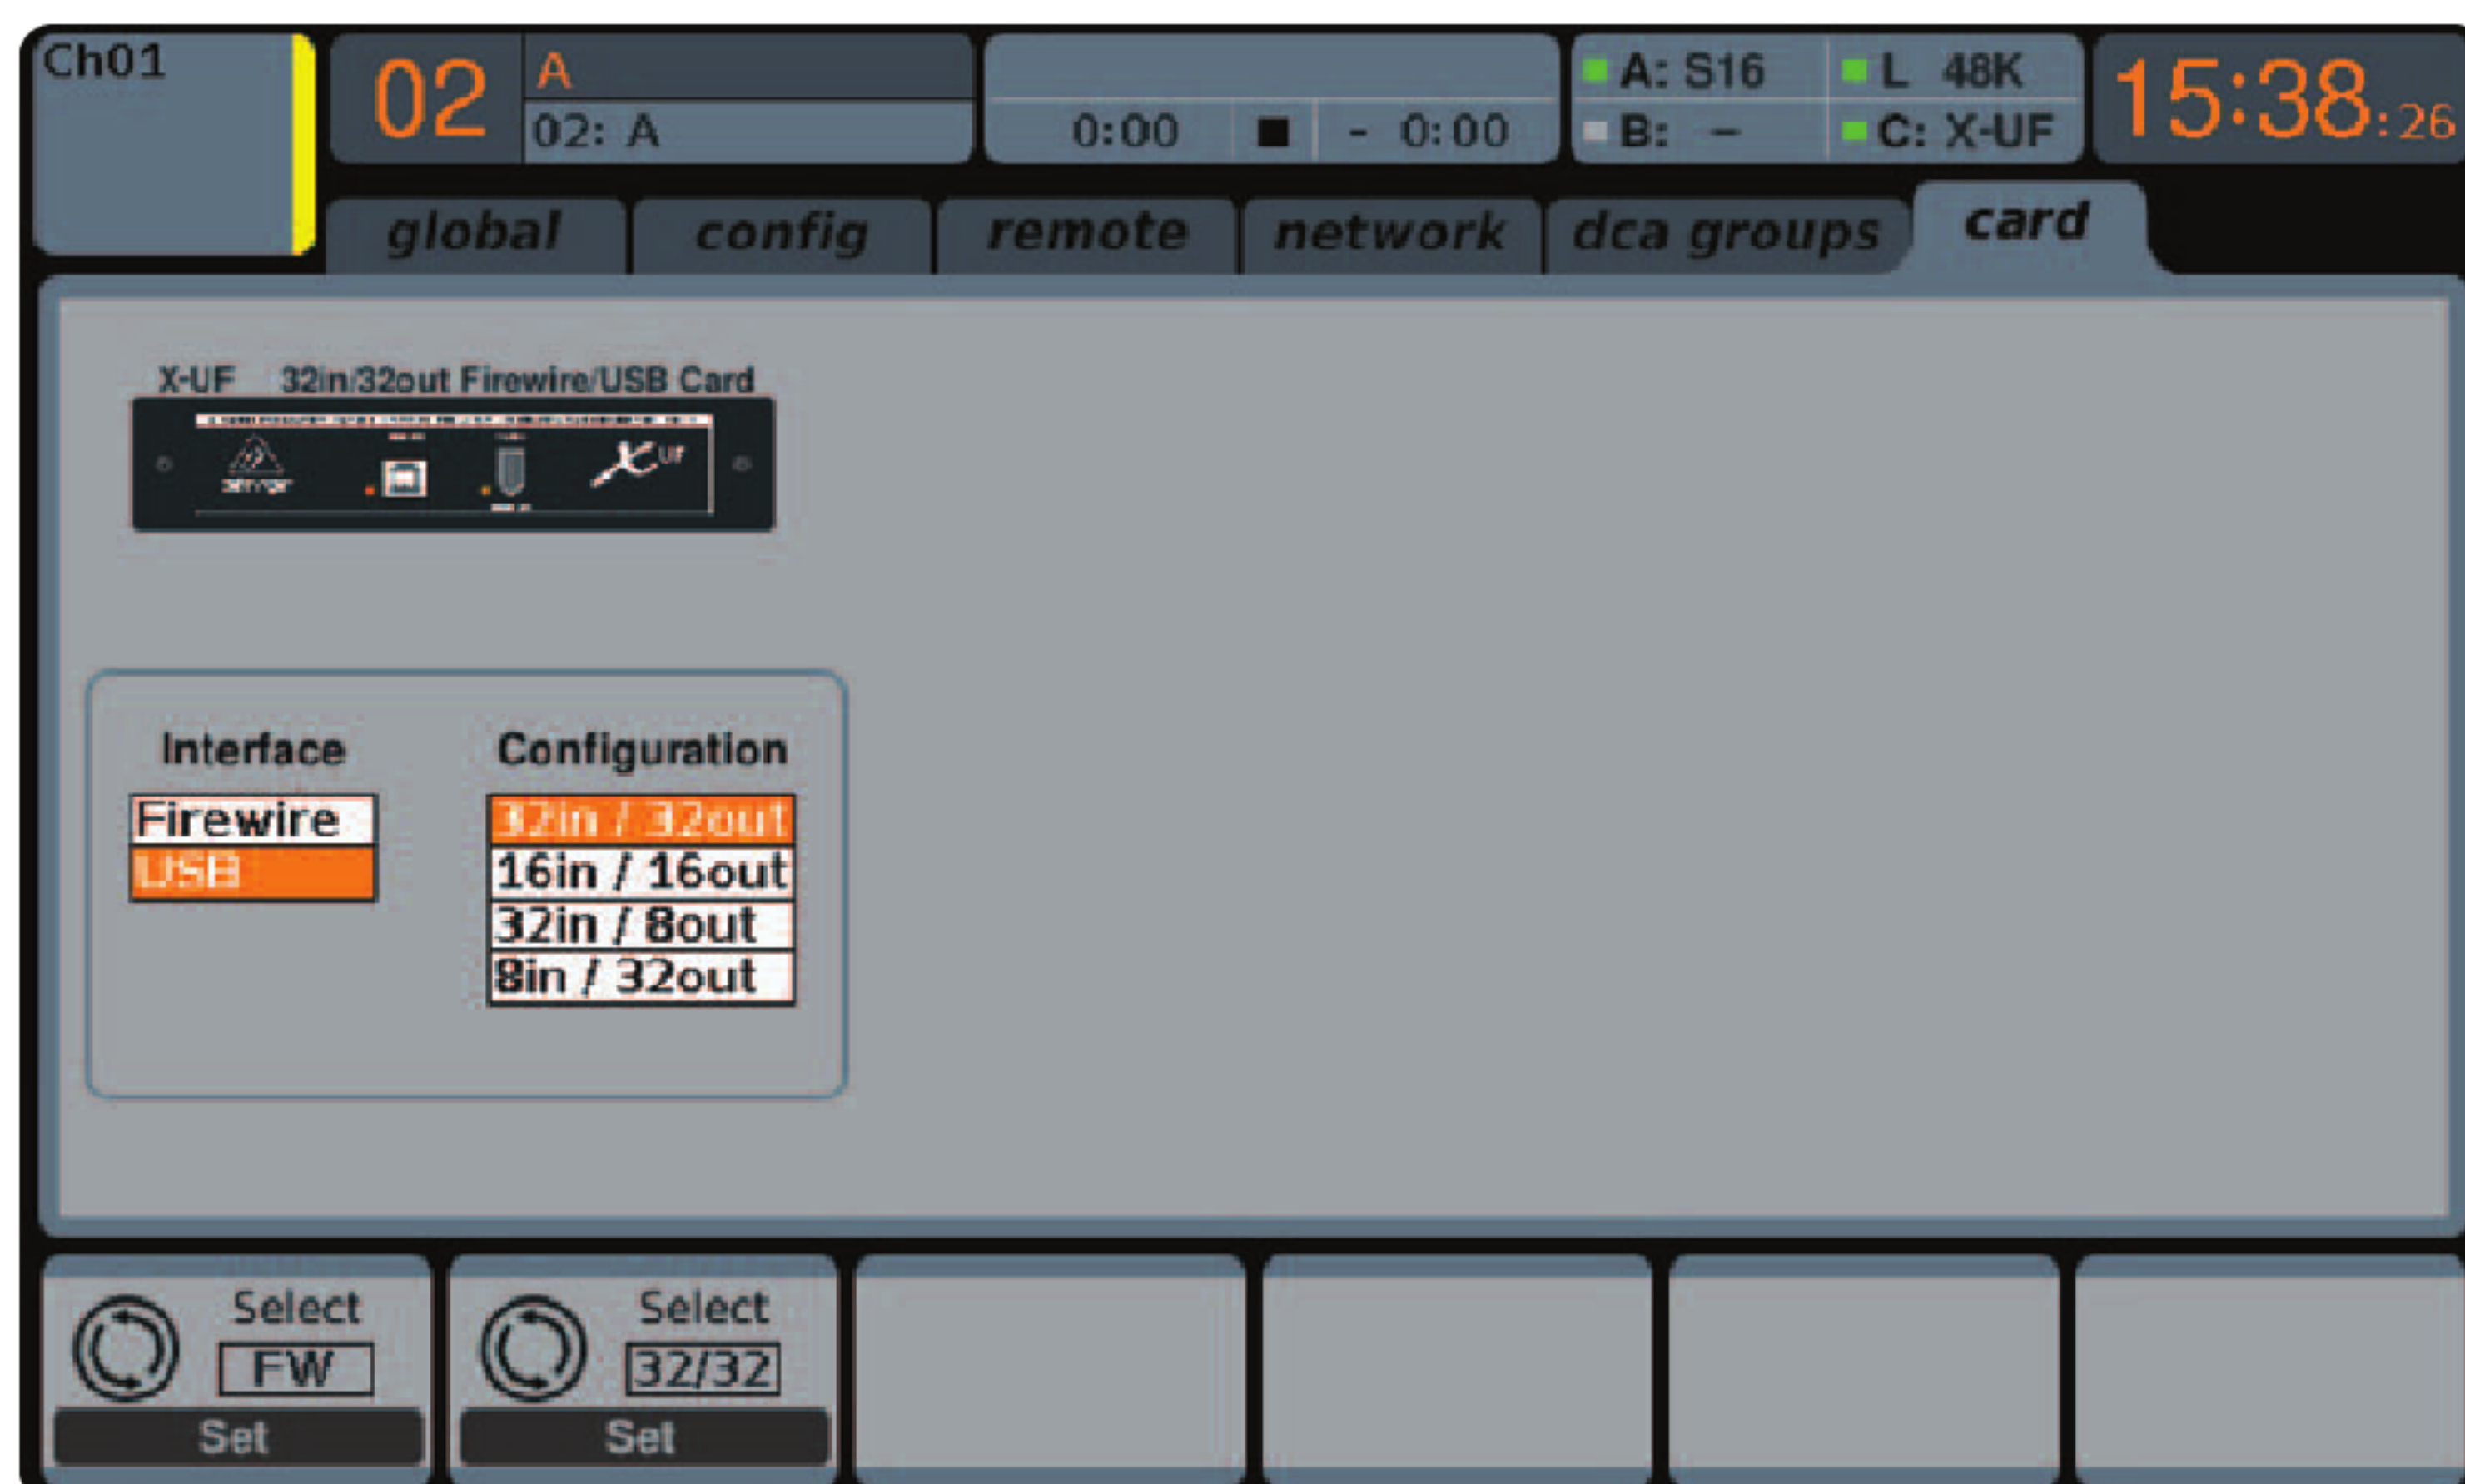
Ch01

02 A
02: A

0:00 ■ - 0:00

A: S16
B: –
L 48K
C: X-UF

15:38:26

global
config
remote
network
dca groups
card

X-UF 32in/32out Firewire/USB Card

Interface
Firewire
USB

Configuration
32in / 32out
16in / 16out
32in / 8out
8in / 32out

Select
FW
Set

Select
32/32
Set